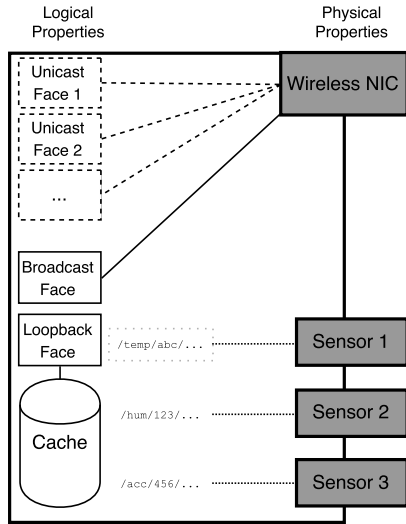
Logical Properties

Physical Properties

Unicast Face 1

Unicast Face 2

...

Wireless NIC

Broadcast Face

Loopback Face

/temp/abc/...

Sensor 1

Cache

/hum/123/...

Sensor 2

/acc/456/...

Sensor 3